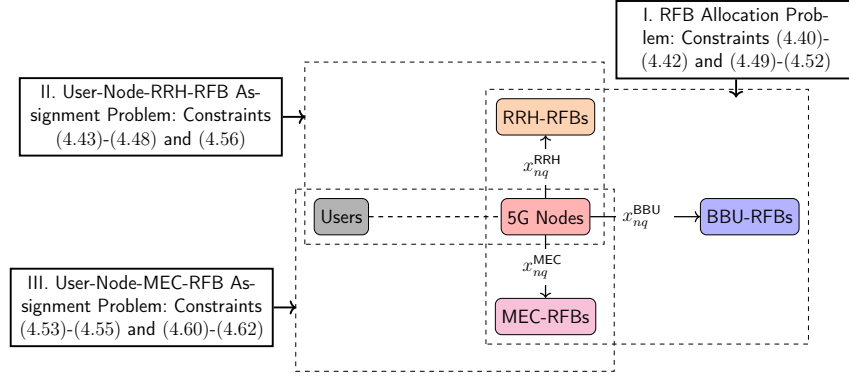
I. RFB Allocation Problem: Constraints (4.40)-(4.42) and (4.49)-(4.52)

II. User-Node-RRH-RFB Assignment Problem: Constraints (4.43)-(4.48) and (4.56)

RRH-RFBs

$x_{nq}^{\text{RRH}}$

Users

5G Nodes

$x_{nq}^{\text{BBU}}$

BBU-RFBs

$x_{nq}^{\text{MEC}}$

III. User-Node-MEC-RFB Assignment Problem: Constraints (4.53)-(4.55) and (4.60)-(4.62)

MEC-RFBs